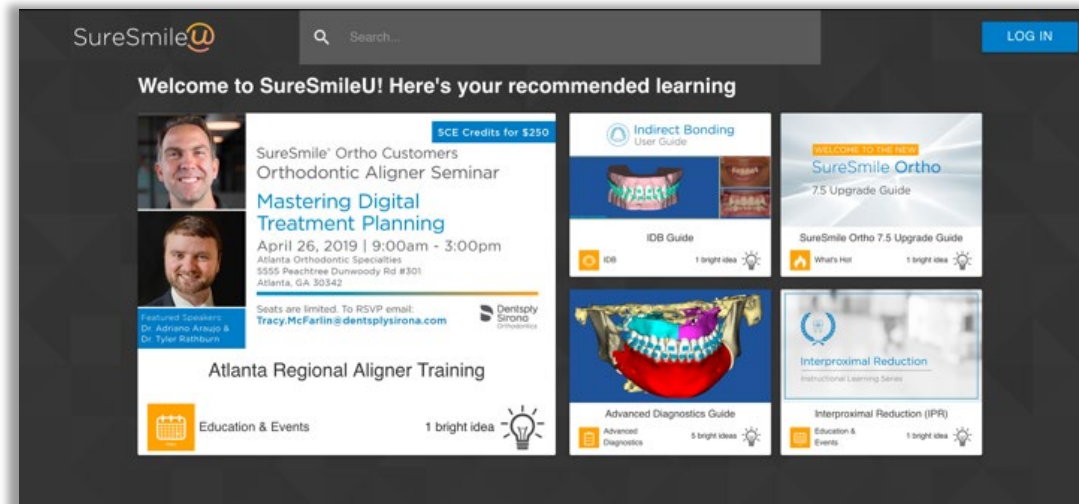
SureSmileU

Search...

LOG IN

Welcome to SureSmileU! Here's your recommended learning

SCE Credits for $250

SureSmile® Ortho Customers
Orthodontic Aligner Seminar

Mastering Digital Treatment Planning

April 26, 2019 | 9:00am - 3:00pm
Atlanta Orthodontic Specialties
5555 Peachtree Dunwoody Rd #301
Atlanta, GA 30342

Seats are limited. To RSVP email:
Tracy.McFarlin@dentsplysirona.com

Dentsply Sirona Orthodontics

Featured Speakers
Dr. Adriano Araujo &
Dr. Tyler Rathburn

Atlanta Regional Aligner Training

Education & Events

1 bright idea

Indirect Bonding
User Guide

IDB Guide

IDB

1 bright idea

WELCOME TO THE NEW
SureSmile Ortho
7.5 Upgrade Guide

SureSmile Ortho 7.5 Upgrade Guide

What's Hot

1 bright idea

Advanced Diagnostics Guide

Advanced Diagnostics

5 bright ideas

Interproximal Reduction
Instructional Learning Series

Interproximal Reduction (IPR)

Education & Events

1 bright idea